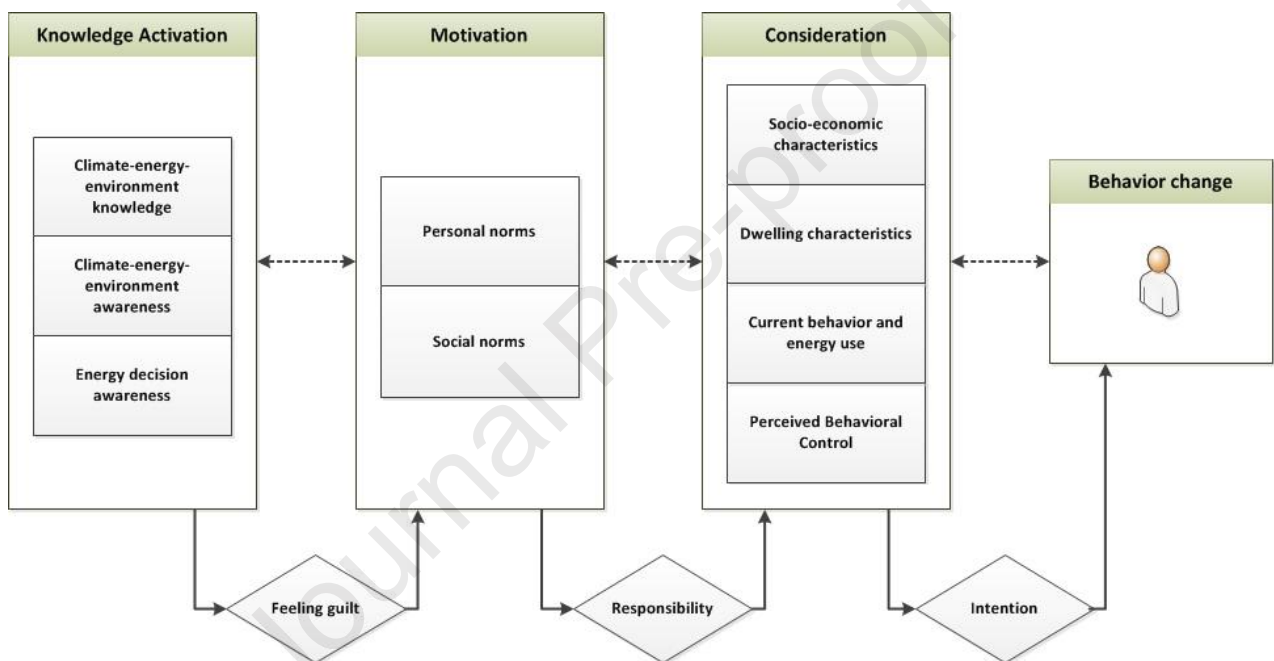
Knowledge Activation

Climate-energy-environment knowledge

Climate-energy-environment awareness

Energy decision awareness

Motivation

Personal norms

Social norms

Consideration

Socio-economic characteristics

Dwelling characteristics

Current behavior and energy use

Perceived Behavioral Control

Behavior change

Feeling guilt

Responsibility

Intention

Journal Pre-proof